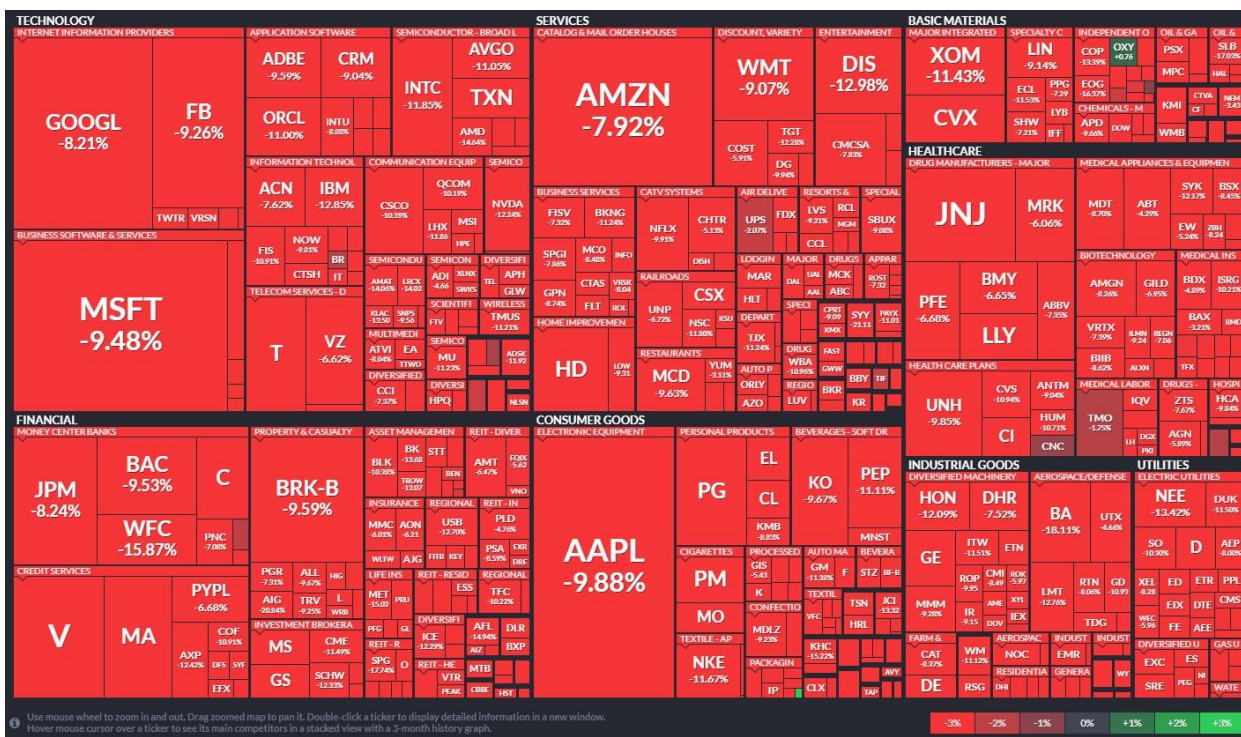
TECHNOLOGY
INTERNET INFORMATION PROVIDERS
GOOGL
-8.21%
FB
-9.26%
TWTR VRSN
BUSINESS SOFTWARE & SERVICES
MSFT
-9.48%
APPLICATION SOFTWARE
ADBE
-9.59%
CRM
-9.04%
ORCL
-11.00%
INTU
-8.88%
INFORMATION TECHNOL
ACN
-7.62%
IBM
-12.85%
FIS
-10.91%
NOW
-9.81%
BR
CTSH
IT
TELECOM SERVICES - D
T
VZ
-6.62%
SEMICONDUCTOR - BROAD L
INTC
-11.85%
AVGO
-11.05%
TXN
AMD
-14.64%
COMMUNICATION EQUIP
CSCO
-10.39%
QCOM
-10.19%
LHX
-11.86
MSI
HPE
SEMICO
NVDA
-12.24%
SEMICONDU
AMAT
-14.06%
LRCX
-14.02
SEMICON
ADI
-4.66
XLNX
SWKS
DIVERSIFI
TEL
APH
GLW
KLAC
-13.50
SNPS
-9.56
SCIENTIFI
FTV
WIRELESS
TMUS
-11.21%
MULTIMEDI
ATVI
-8.04%
EA
TTWO
SEMICO
MU
-11.22%
ADSK
-11.92
DIVERSIFIED
CCI
-7.37%
DIVERSI
HPQ
NLSN
SERVICES
CATALOG & MAIL ORDER HOUSES
AMZN
-7.92%
DISCOUNT, VARIETY
WMT
-9.07%
COST
-5.91%
TGT
-12.28%
DG
-9.94%
ENTERTAINMENT
DIS
-12.98%
CMCSA
-7.83%
BUSINESS SERVICES
FISV
-7.32%
BKNG
-11.24%
SPGI
-7.86%
MCO
-8.48%
INFO
GPN
-8.74%
CTAS
VRSK
-8.04
FLT
ROL
HOME IMPROVEMEN
HD
LOW
-9.31
CATV SYSTEMS
NFLX
-9.91%
CHTR
-5.13%
DISH
RAILROADS
UNP
-6.72%
CSX
NSC
-11.80%
KSU
RESTAURANTS
MCD
-9.63%
YUM
-11.1%
AIR DELIVE
UPS
-2.07%
FDX
LODGIN
MAR
HLT
DEPART
TJX
-11.24%
AUTO P
ORLY
AZO
RESORTS &
LVS
-9.21%
RCL
MGM
CCL
MAJOR
UAL
DAL
SPECI
CPRT
-9.09
KMX
DRUG
WBA
-10.96%
REGIO
LUV
DRUGS
MCK
ABC
SYY
-21.11
FAST
GWW
BBY
TIF
BKR
KR
SPECIAL
SBUX
-9.08%
APPAR
ROST
-7.32
PAYX
-11.01
BASIC MATERIALS
MAJOR INTEGRATED
XOM
-11.43%
CVX
SPECIALTY C
LIN
-9.14%
ECL
-11.53%
PPG
-7.29
SHW
-7.21%
LYB
IFF
INDEPENDENT O
COP
-13.39%
OXY
+0.76
EOG
-16.57%
CHEMICALS - M
APD
-9.66%
DOW
OIL & GA
PSX
MPC
KMI
WMB
SLB
-17.03%
HAL
CTVA
CF
NEM
-3.43
HEALTHCARE
DRUG MANUFACTURERS - MAJOR
JNJ
MRK
-6.06%
PFE
-6.68%
BMY
-6.65%
ABBV
-7.35%
LLY
HEALTH CARE PLANS
UNH
-9.85%
CVS
-10.94%
CI
ANTM
-9.04%
HUM
-10.71%
CNC
MEDICAL APPLIANCES & EQUIPMEN
MDT
-8.70%
ABT
-4.29%
SYK
-12.17%
BSX
-8.45%
EW
-5.24%
ZBH
-8.24
BIOTECHNOLOGY
AMGN
-8.26%
GILD
-6.95%
VRTX
-7.39%
ILMN
-9.24
REGN
-7.06
BIIB
-8.62%
ALXN
MEDICAL INS
BDX
-4.89%
ISRG
-10.21%
BAX
-3.21%
RMD
TFX
MEDICAL LABOR
TMO
-1.75%
IQV
LH
DGX
PKI
DRUGS -
ZTS
-7.67%
AGN
-5.89%
HOSPI
HCA
-9.84%
FINANCIAL
MONEY CENTER BANKS
JPM
-8.24%
BAC
-9.53%
C
WFC
-15.87%
PNC
-7.08%
CREDIT SERVICES
V
MA
AXP
-12.42%
COF
-10.91%
DFS
SYF
EFX
PYPL
-6.68%
PROPERTY & CASUALTY
BRK-B
-9.59%
PGR
-7.31%
ALL
-9.67%
HIG
AIG
-20.84%
TRV
-9.25%
L
WRB
INVESTMENT BROKERA
MS
CME
-11.49%
GS
SCHW
-12.33%
ASSET MANAGEMEN
BLK
-10.38%
BK
-13.68
STT
TROW
-13.07
BEN
INSURANCE
MMC
-6.01%
AON
-6.21
WLTW
AJG
LIFE INS
MET
-15.02
PRU
PFG
GL
REIT - R
SPG
-17.74%
O
REIT - DIVER
AMT
-6.47%
EQIX
-5.62
VNO
REGIONAL
USB
-12.70%
FITB
KEY
REIT - IN
PLD
-4.76%
PSA
-8.59%
EXR
DRE
REIT - RESID
ESS
REGIONAL
TFC
-10.22%
DIVERSIFI
ICE
-12.29%
AFL
-14.94%
AIZ
DLR
BXP
REIT - HE
VTR
PEAK
MTB
CBRE
HST
CONSUMER GOODS
ELECTRONIC EQUIPMENT
AAPL
-9.88%
PERSONAL PRODUCTS
PG
EL
CL
KMB
-6.70%
BEVERAGES - SOFT DR
KO
-9.67%
PEP
-11.11%
MNST
CIGARETTES
PM
MO
PROCESSED
GIS
-5.43
K
CONFECTIO
MDLZ
-9.22%
AUTO MA
GM
-11.98%
F
TEXTIL
VFC
BEVERA
STZ
BF-B
TSN
JCI
-13.32
HRL
KHC
-15.22%
CLX
TEXTILE - AP
NKE
-11.67%
PACKAGIN
IP
AVY
TAP
INDUSTRIAL GOODS
DIVERSIFIED MACHINERY
HON
-12.09%
DHR
-7.52%
GE
ITW
-11.51%
ETN
MMM
-9.28%
ROP
-9.95
CMI
-8.49
ROK
-5.97
IR
-9.15
AME
XYL
DOV
IEX
FARM &
CAT
-8.37%
WM
-11.12%
DE
RSG
DHI
RESIDENTIA
AEROSPACE/DEFENSE
BA
-18.11%
UTX
-4.66%
LMT
-12.76%
RTN
-8.06%
GD
-10.93
TDG
AEROSPAC
NOC
INDUST
EMR
INDUST
GENERA
WY
UTILITIES
ELECTRIC UTILITIES
NEE
-13.42%
DUK
-11.50%
SO
-10.90%
D
AEP
-8.06%
XEL
-8.28
ED
ETR
PPL
EIX
DTE
CMS
WEC
-5.96
FE
AEE
DIVERSIFIED U
EXC
ES
SRE
PEG
GAS U
WATE
Use mouse wheel to zoom in and out. Drag zoomed map to pan it. Double-click a ticker to display detailed information in a new window.
Hover mouse cursor over a ticker to see its main competitors in a stacked view with a 3-month history graph.
-3% -2% -1% 0% +1% +2% +3%